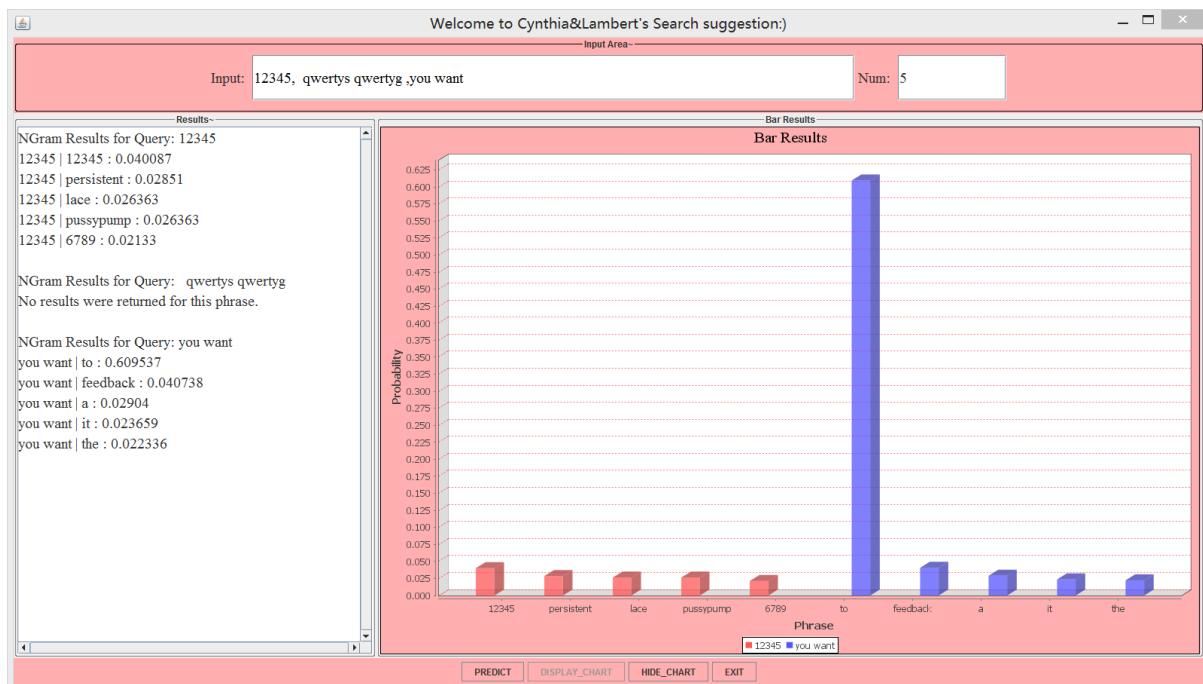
Welcome to Cynthia&Lambert's Search suggestion:)

Input Area~

Input: 12345, qwertys qwertyg ,you want

Num: 5

Results~

NGram Results for Query: 12345
12345 | 12345 : 0.040087
12345 | persistent : 0.02851
12345 | lace : 0.026363
12345 | pussypump : 0.026363
12345 | 6789 : 0.02133

NGram Results for Query: qwertys qwertyg
No results were returned for this phrase.

NGram Results for Query: you want
you want | to : 0.609537
you want | feedback : 0.040738
you want | a : 0.02904
you want | it : 0.023659
you want | the : 0.022336

Bar Results

Bar Results

Probability

0.625
0.600
0.575
0.550
0.525
0.500
0.475
0.450
0.425
0.400
0.375
0.350
0.325
0.300
0.275
0.250
0.225
0.200
0.175
0.150
0.125
0.100
0.075
0.050
0.025
0.000

12345 persistent lace pussypump 6789 to feedback a it the

Phrase

12345 you want

PREDICT DISPLAY_CHART HIDE_CHART EXIT